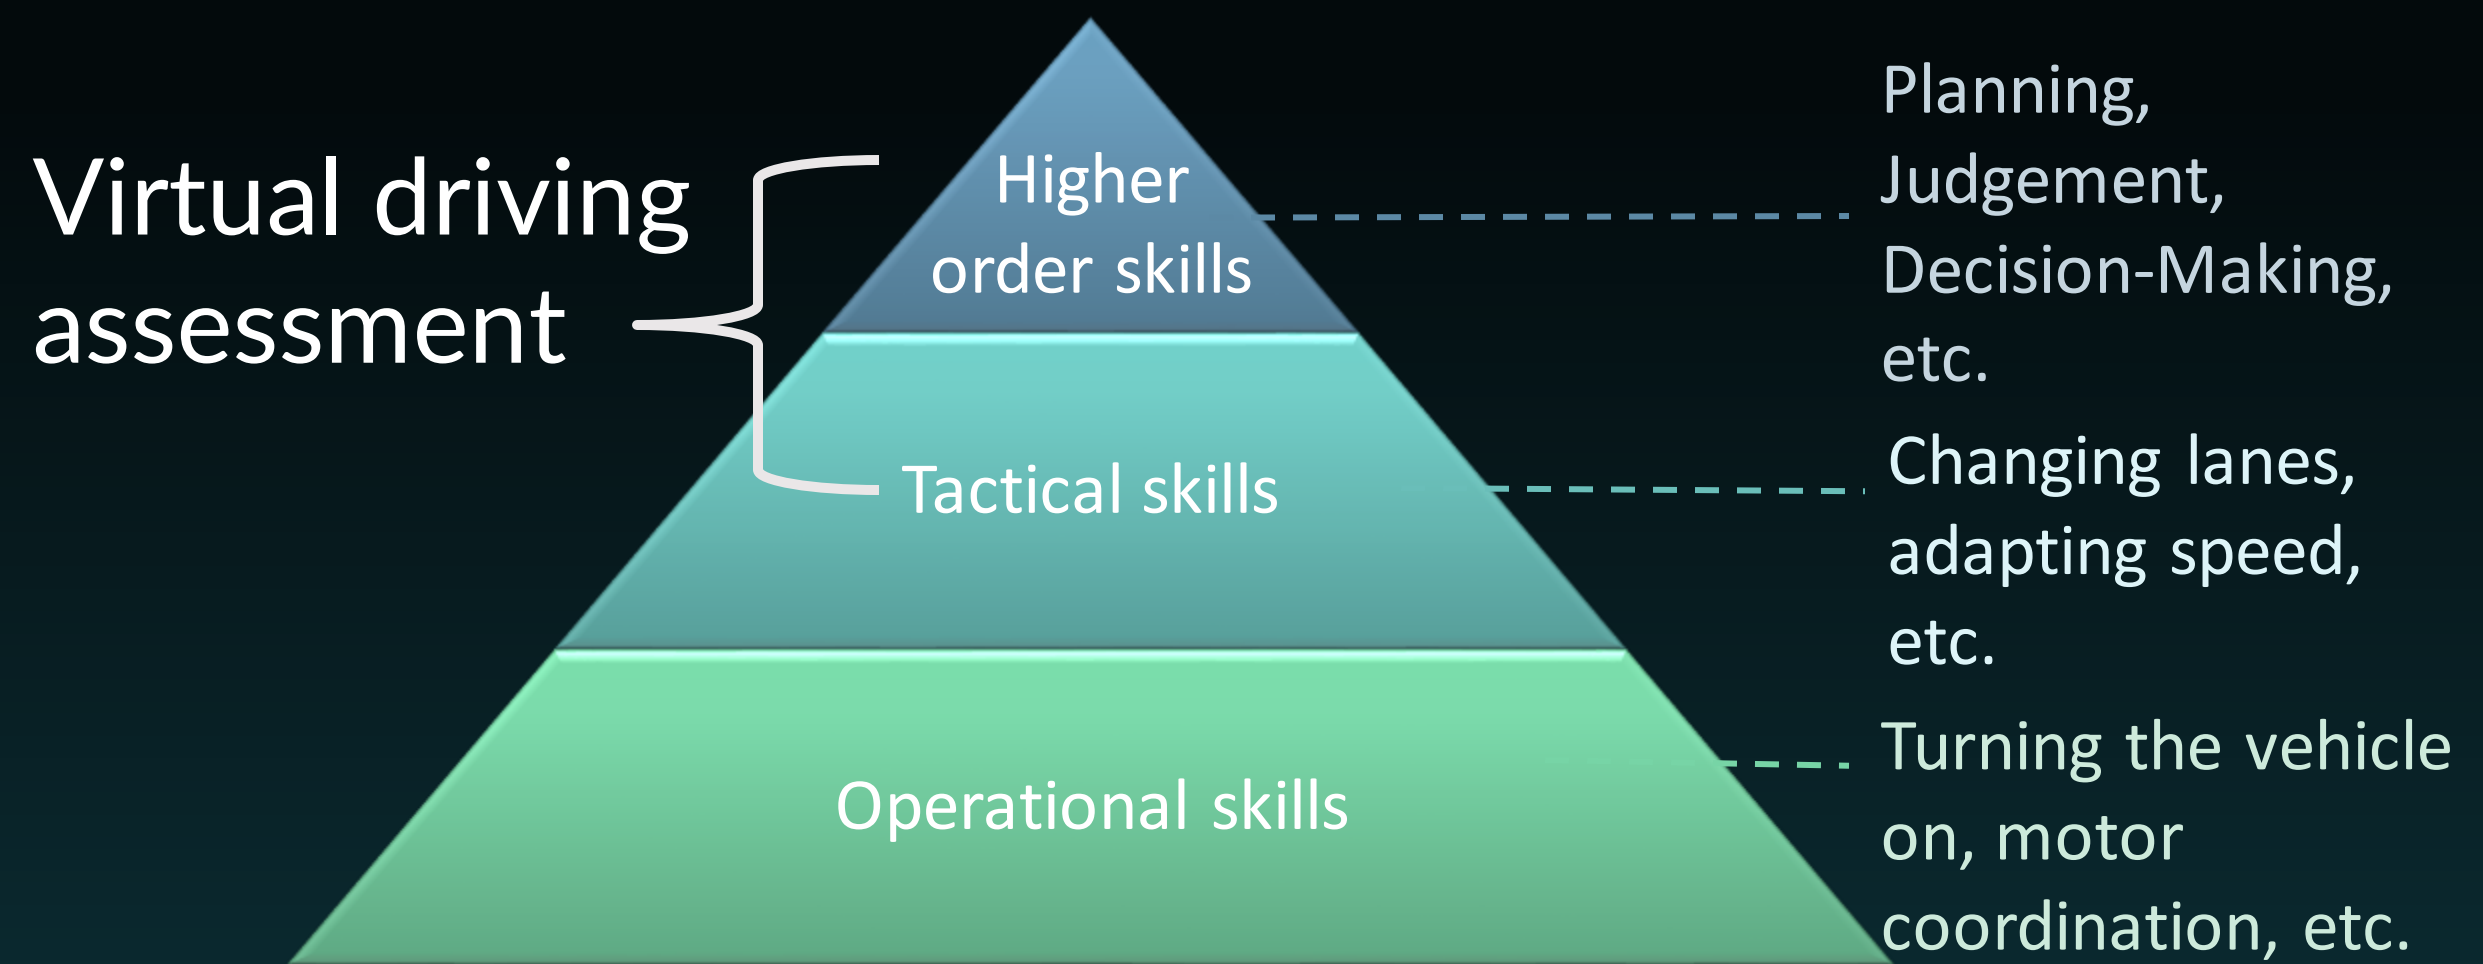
Virtual driving assessment

Higher order skills

Tactical skills

Operational skills

Planning, Judgement, Decision-Making, etc.

Changing lanes, adapting speed, etc.

Turning the vehicle on, motor coordination, etc.